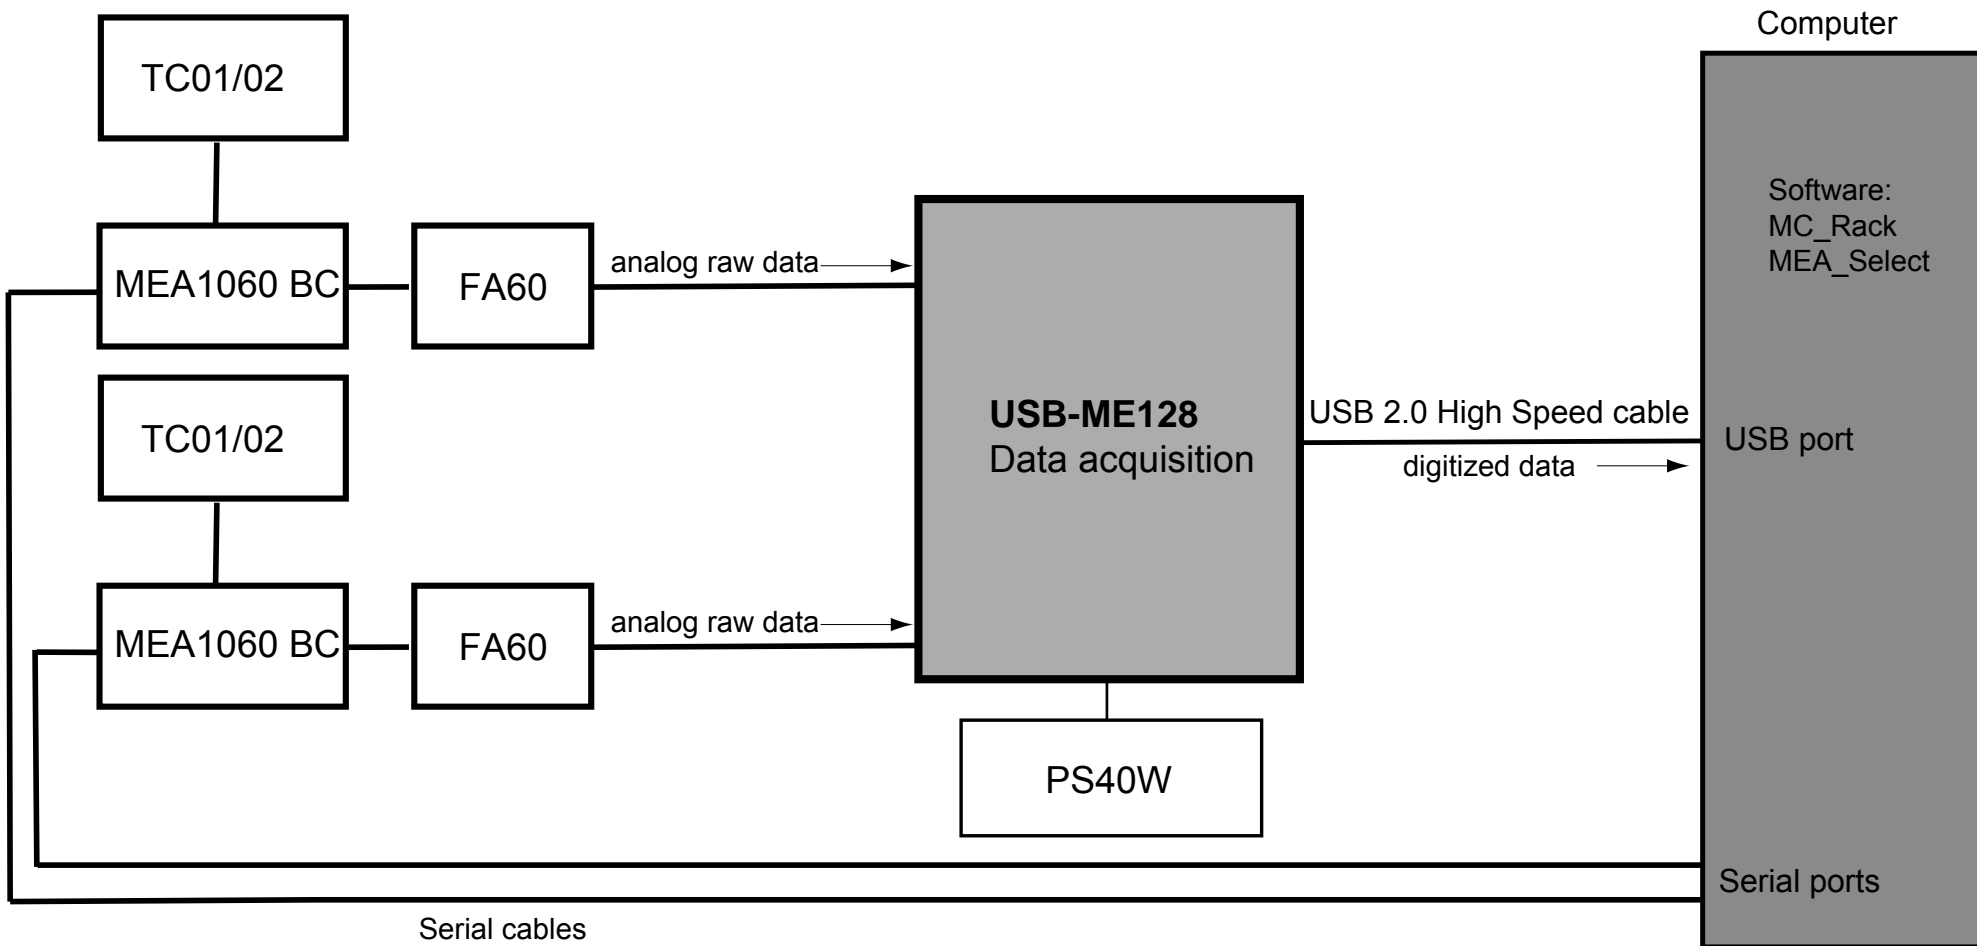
Computer

TC01/02

MEA1060 BC

FA60

analog raw data

TC01/02

MEA1060 BC

FA60

analog raw data

**USB-ME128**
Data acquisition

PS40W

USB 2.0 High Speed cable

digitized data

Software:
MC_Rack
MEA_Select

USB port

Serial ports

Serial cables